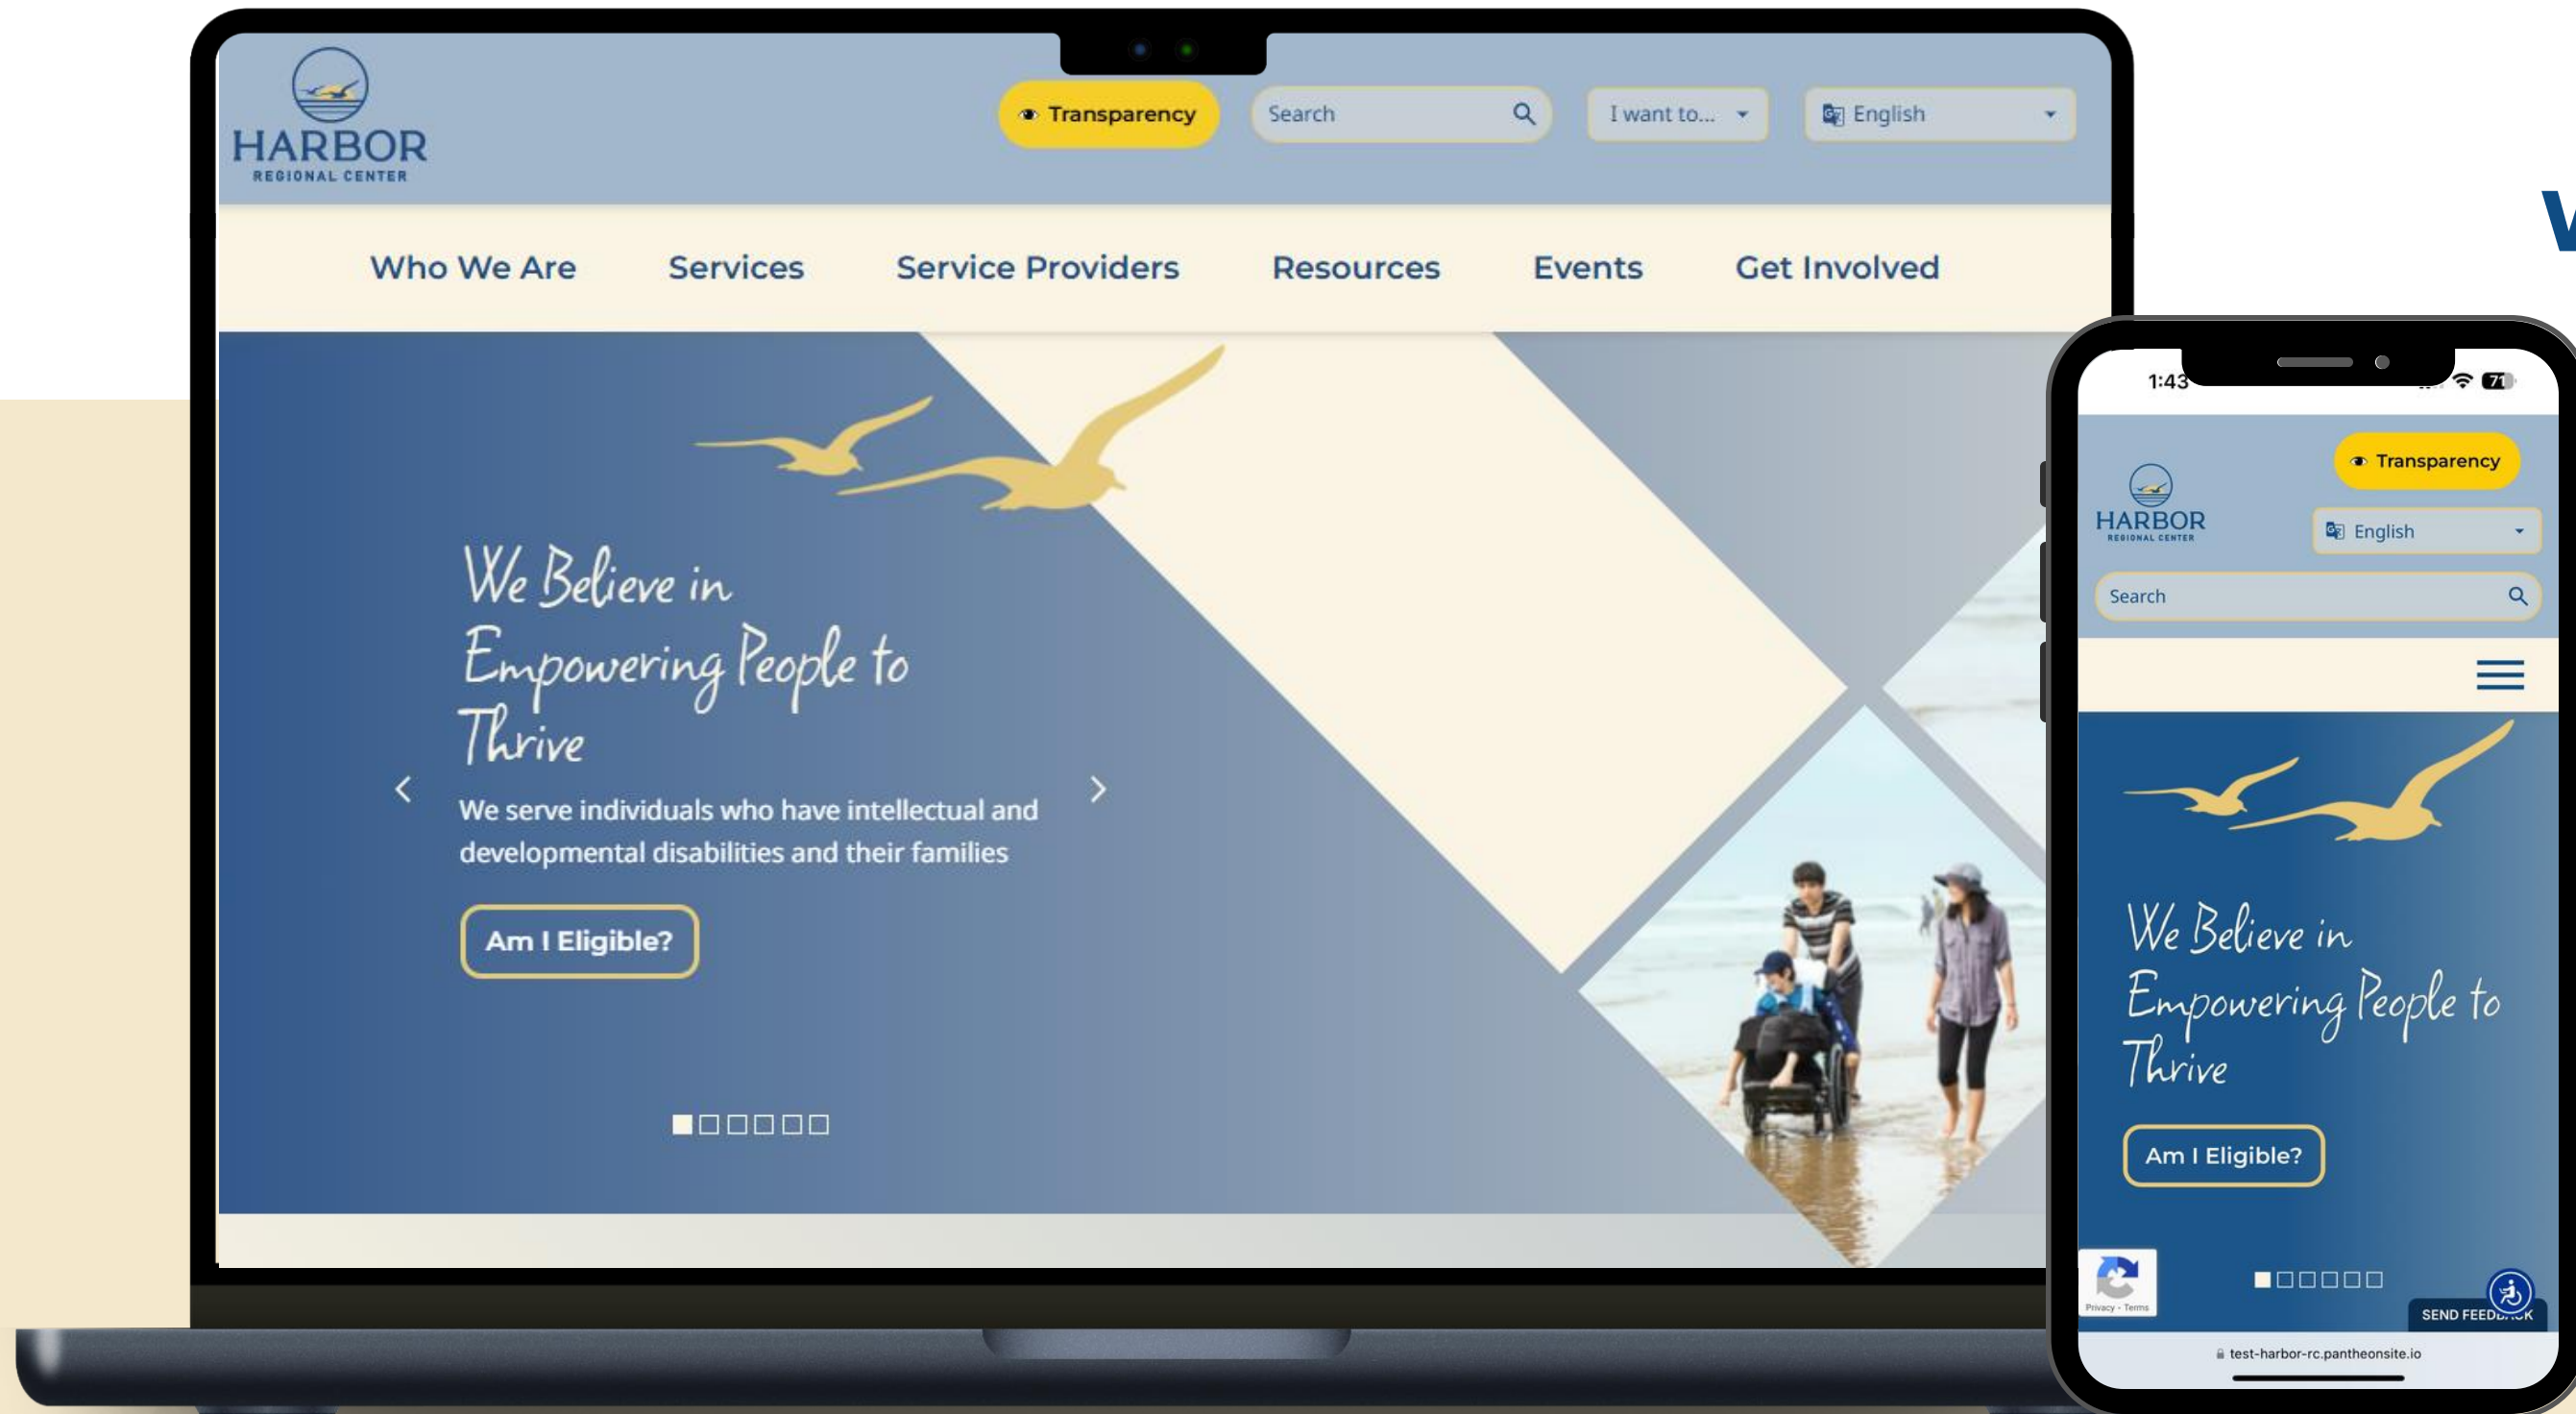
HARBOR
REGIONAL CENTER

Transparency

Search

I want to...

English

Who We Are
Services
Service Providers
Resources
Events
Get Involved

We Believe in Empowering People to Thrive

We serve individuals who have intellectual and developmental disabilities and their families

Am I Eligible?

1:43

Transparency

HARBOR
REGIONAL CENTER

English

Search

We Believe in Empowering People to Thrive

Am I Eligible?

Privacy - Terms

SEND FEED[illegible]K

test-harbor-rc.pantheonsite.io